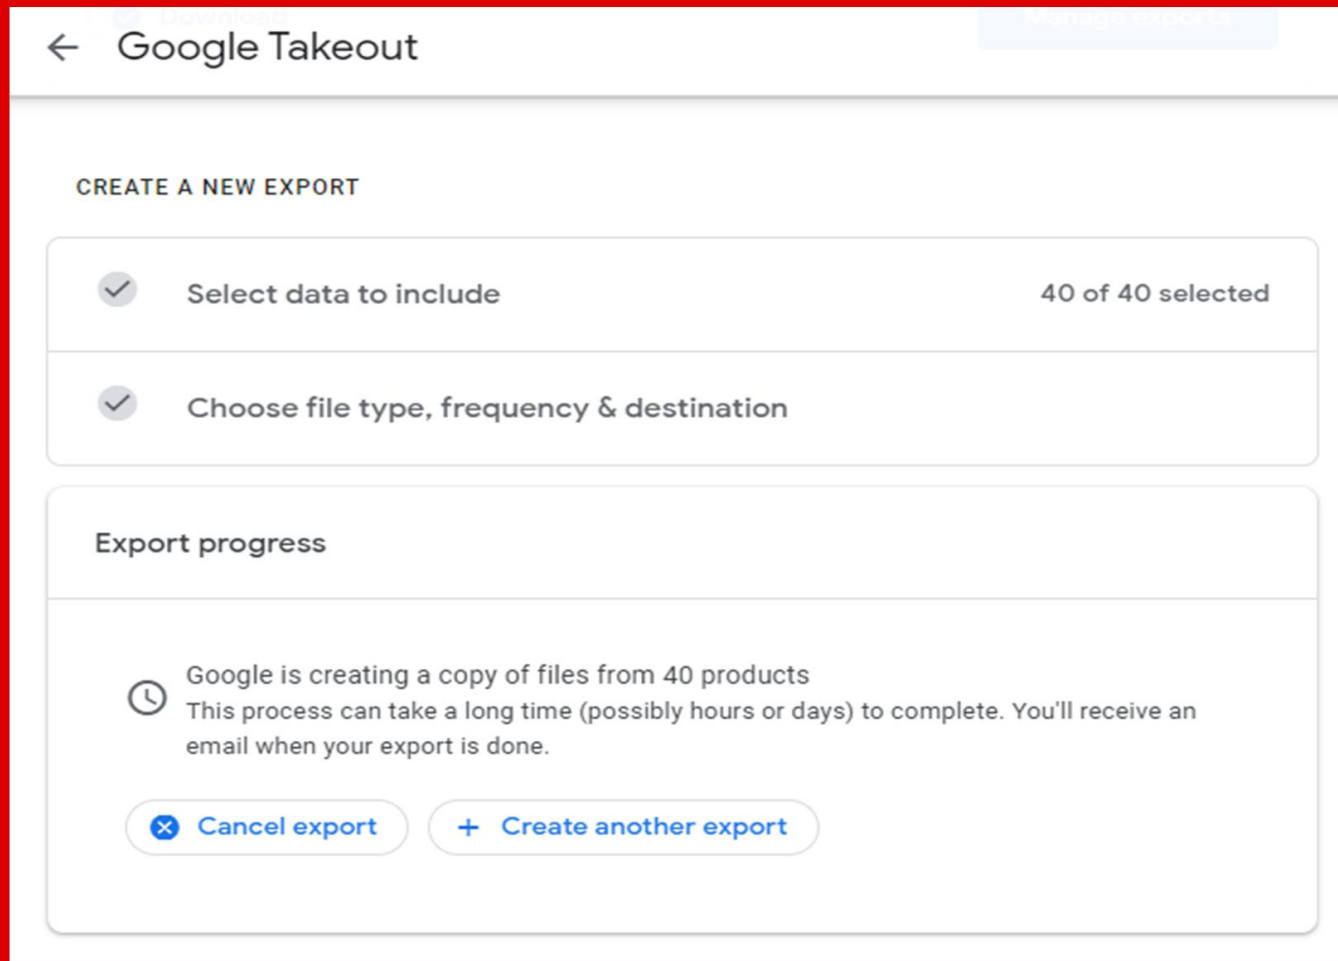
Google Takeout

CREATE A NEW EXPORT

Select data to include

40 of 40 selected

Choose file type, frequency & destination

Export progress

Google is creating a copy of files from 40 products

This process can take a long time (possibly hours or days) to complete. You'll receive an email when your export is done.

Cancel export

+ Create another export